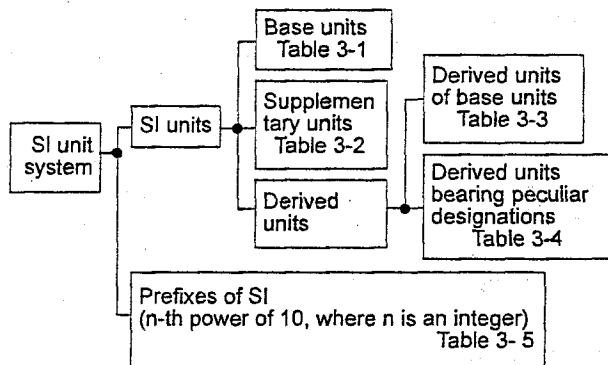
SI unit system

SI units

Base units
Table 3-1

Supplementary units
Table 3-2

Derived units

Derived units of base units
Table 3-3

Derived units bearing peculiar designations
Table 3-4

Prefixes of SI
(n-th power of 10, where n is an integer)
Table 3- 5